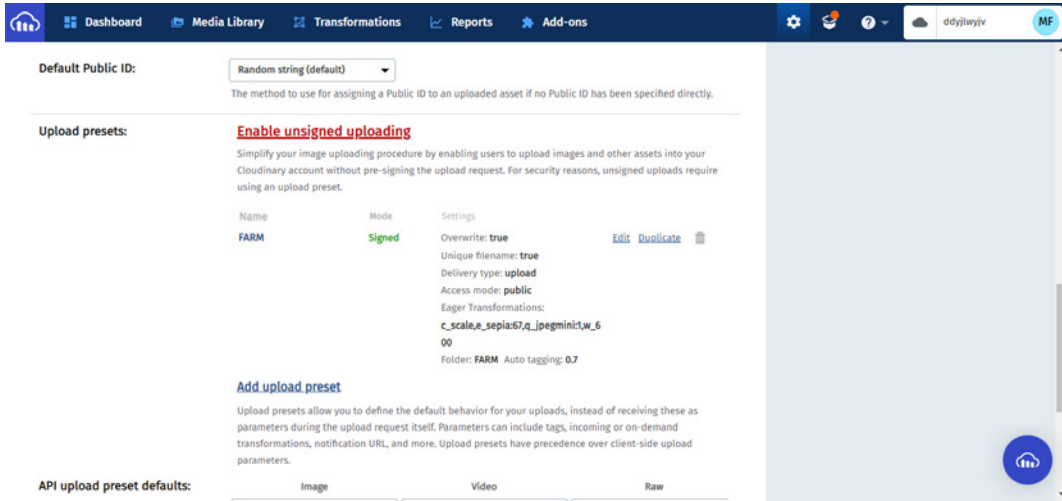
Dashboard Media Library Transformations Reports Add-ons

ddyjlwyjv MF

Default Public ID:

Random string (default)

The method to use for assigning a Public ID to an uploaded asset if no Public ID has been specified directly.

Upload presets:

Enable unsigned uploading

Simplify your image uploading procedure by enabling users to upload images and other assets into your Cloudinary account without pre-signing the upload request. For security reasons, unsigned uploads require using an upload preset.

| Name | Mode | Settings | |
|---|---|---|---|
| FARM | Signed | Overwrite: true<br>Unique filename: true<br>Delivery type: upload<br>Access mode: public<br>Eager Transformations:<br>c_scale,e_sepia:67,q_jpegmini:1,w_600<br>Folder: FARM Auto tagging: 0.7 | Edit Duplicate |

Add upload preset

Upload presets allow you to define the default behavior for your uploads, instead of receiving these as parameters during the upload request itself. Parameters can include tags, incoming or on-demand transformations, notification URL, and more. Upload presets have precedence over client-side upload parameters.

API upload preset defaults:

Image Video Raw